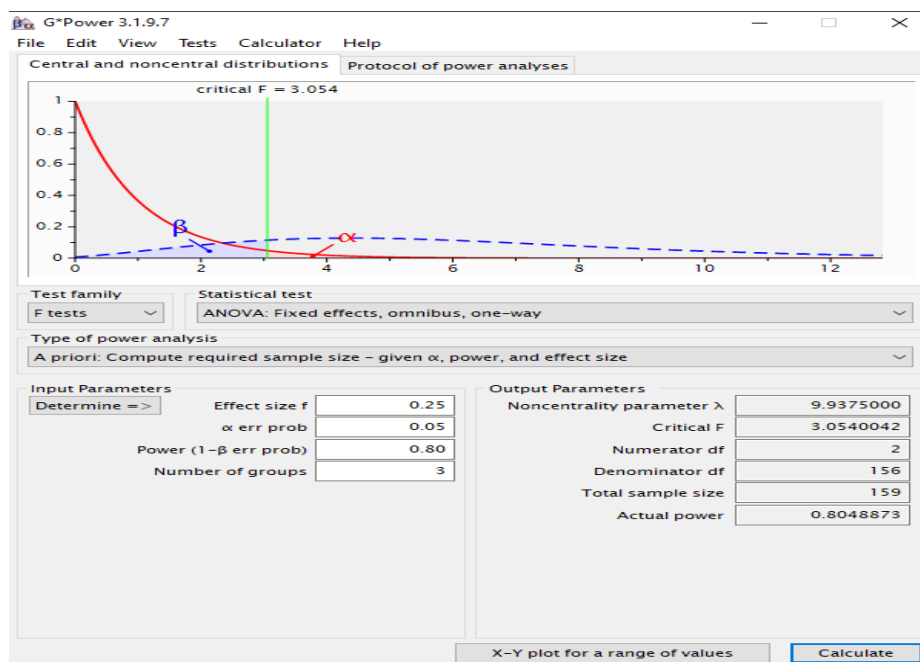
G*Power 3.1.9.7

File Edit View Tests Calculator Help

Central and noncentral distributions | Protocol of power analyses

critical F = 3.054

1
0.8
0.6
0.4
0.2
0

β
α

0 2 4 6 8 10 12

Test family
F tests

Statistical test
ANOVA: Fixed effects, omnibus, one-way

Type of power analysis
A priori: Compute required sample size – given α, power, and effect size

Input Parameters
Determine =>
Effect size f 0.25
α err prob 0.05
Power (1-β err prob) 0.80
Number of groups 3

Output Parameters
Noncentrality parameter λ 9.9375000
Critical F 3.0540042
Numerator df 2
Denominator df 156
Total sample size 159
Actual power 0.8048873

X-Y plot for a range of values
Calculate